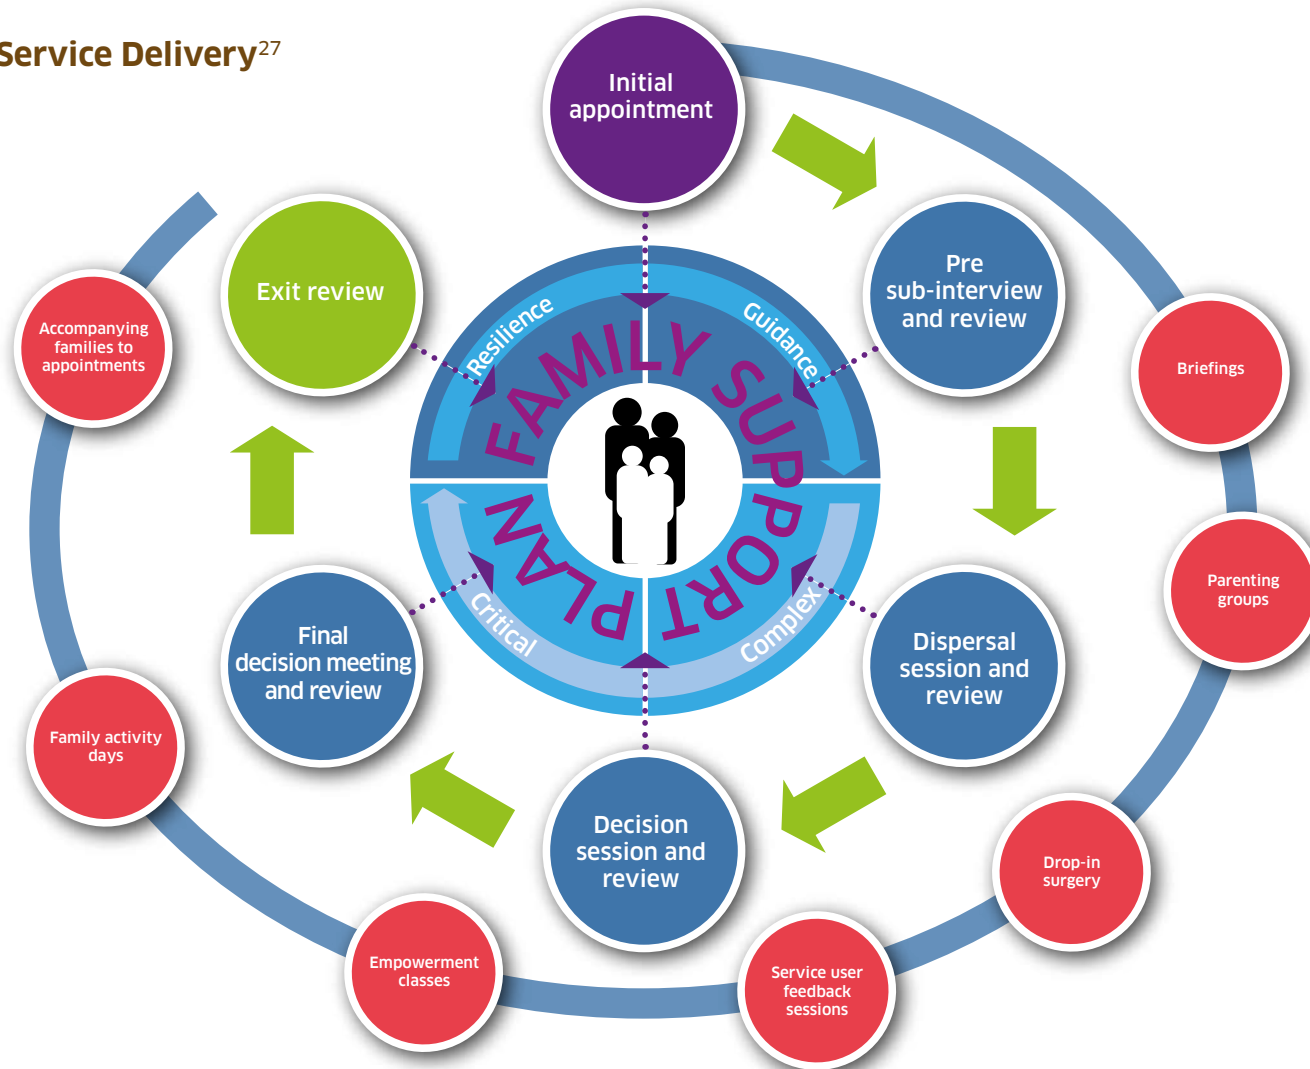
Service Delivery$^{27}$

Initial appointment

Pre sub-interview and review

Dispersal session and review

Decision session and review

Final decision meeting and review

Exit review

FAMILY SUPPORT PLAN

Resilience

Guidance

Complex

Critical

Briefings

Parenting groups

Drop-in surgery

Service user feedback sessions

Empowerment classes

Family activity days

Accompanying families to appointments